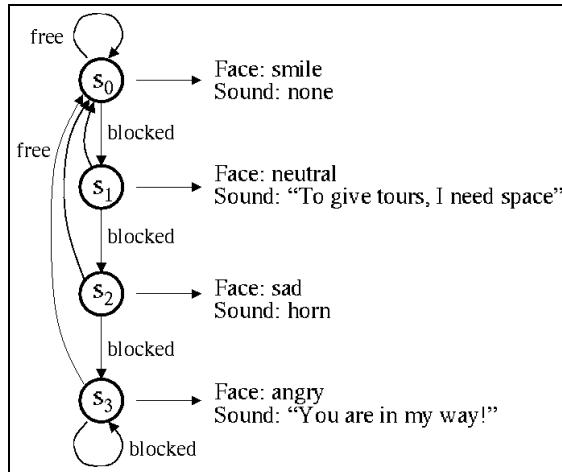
free

$s_0$

Face: smile
Sound: none

blocked

free

$s_1$

Face: neutral
Sound: "To give tours, I need space"

blocked

$s_2$

Face: sad
Sound: horn

blocked

$s_3$

Face: angry
Sound: "You are in my way!"

blocked